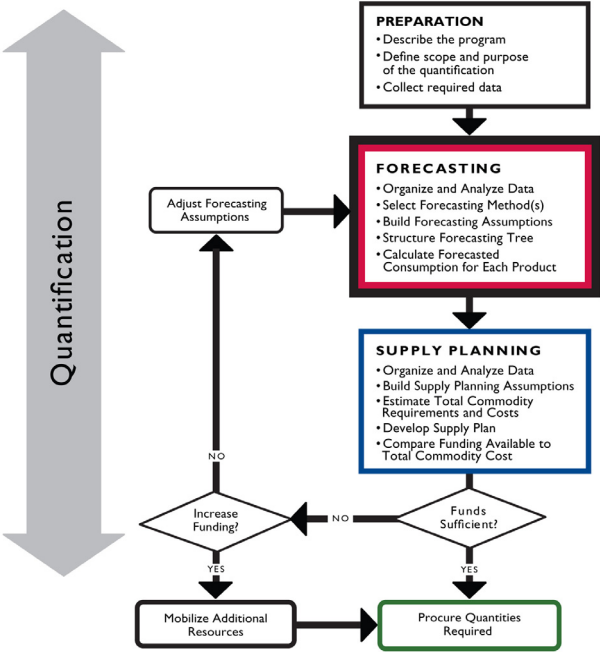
Quantification

PREPARATION
• Describe the program
• Define scope and purpose of the quantification
• Collect required data

Adjust Forecasting Assumptions

FORECASTING
• Organize and Analyze Data
• Select Forecasting Method(s)
• Build Forecasting Assumptions
• Structure Forecasting Tree
• Calculate Forecasted Consumption for Each Product

SUPPLY PLANNING
• Organize and Analyze Data
• Build Supply Planning Assumptions
• Estimate Total Commodity Requirements and Costs
• Develop Supply Plan
• Compare Funding Available to Total Commodity Cost

NO

Increase Funding?

NO

Funds Sufficient?

YES

YES

Mobilize Additional Resources

Procure Quantities Required